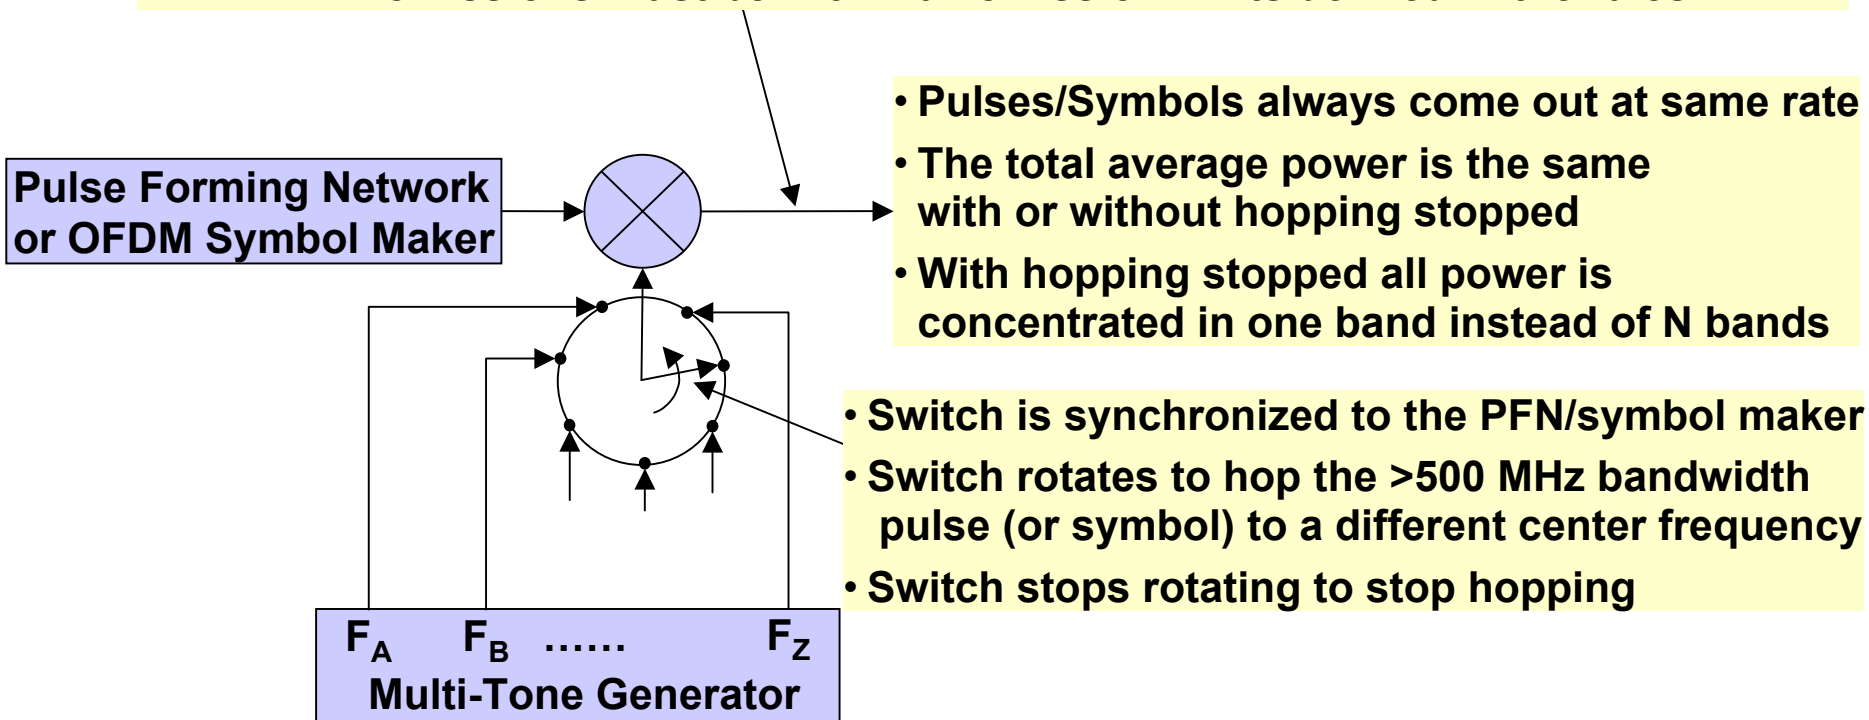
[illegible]

• Pulses/Symbols always come out at same rate
• The total average power is the same with or without hopping stopped
• With hopping stopped all power is concentrated in one band instead of N bands

Pulse Forming Network or OFDM Symbol Maker

• Switch is synchronized to the PFN/symbol maker
• Switch rotates to hop the >500 MHz bandwidth pulse (or symbol) to a different center frequency
• Switch stops rotating to stop hopping

$F_A$ $F_B$ …… $F_Z$
Multi-Tone Generator